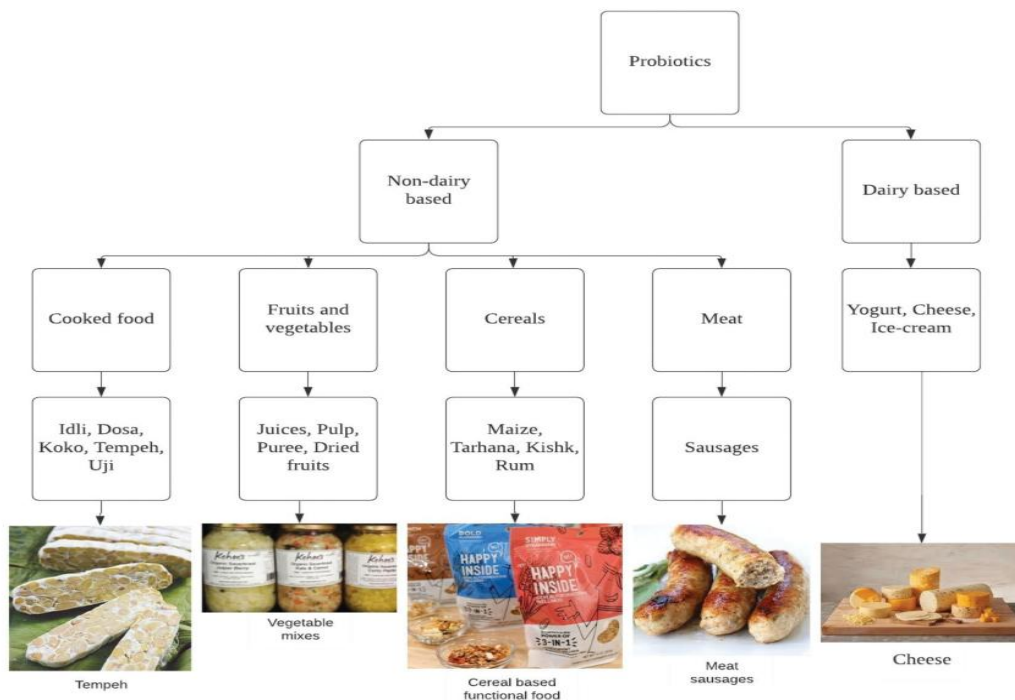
Probiotics

Non-dairy based

Dairy based

Cooked food

Fruits and vegetables

Cereals

Meat

Yogurt, Cheese, Ice-cream

Idli, Dosa, Koko, Tempeh, Uji

Juices, Pulp, Puree, Dried fruits

Maize, Tarhana, Kishk, Rum

Sausages

Kehoe's

Kehoe's

Kehoe's

BOLD

HAPPY INSIDE

SIMPLY

HAPPY INSIDE

3-IN-1

Tempeh

Vegetable mixes

Cereal based functional food

Meat sausages

Cheese